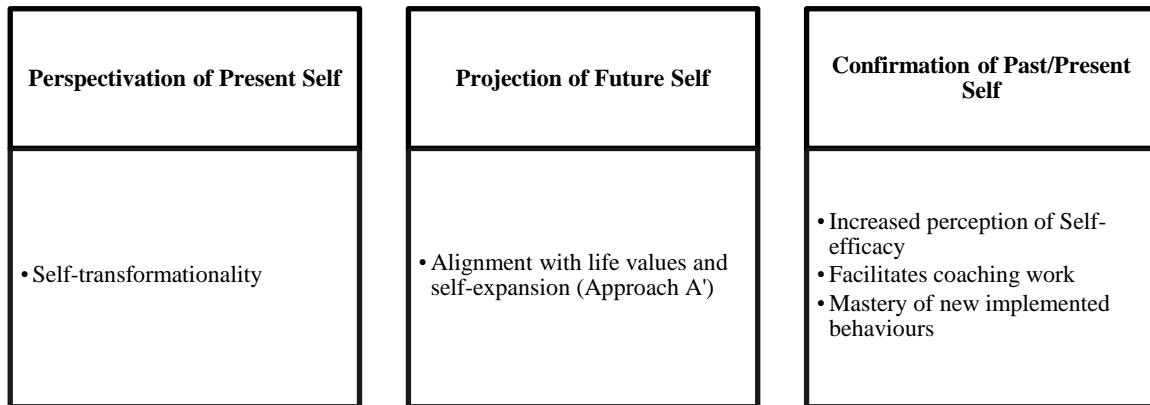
Perspectivation of Present Self

• Self-transformationality

Projection of Future Self

• Alignment with life values and self-expansion (Approach A')

Confirmation of Past/Present Self

• Increased perception of Self-efficacy
• Facilitates coaching work
• Mastery of new implemented behaviours